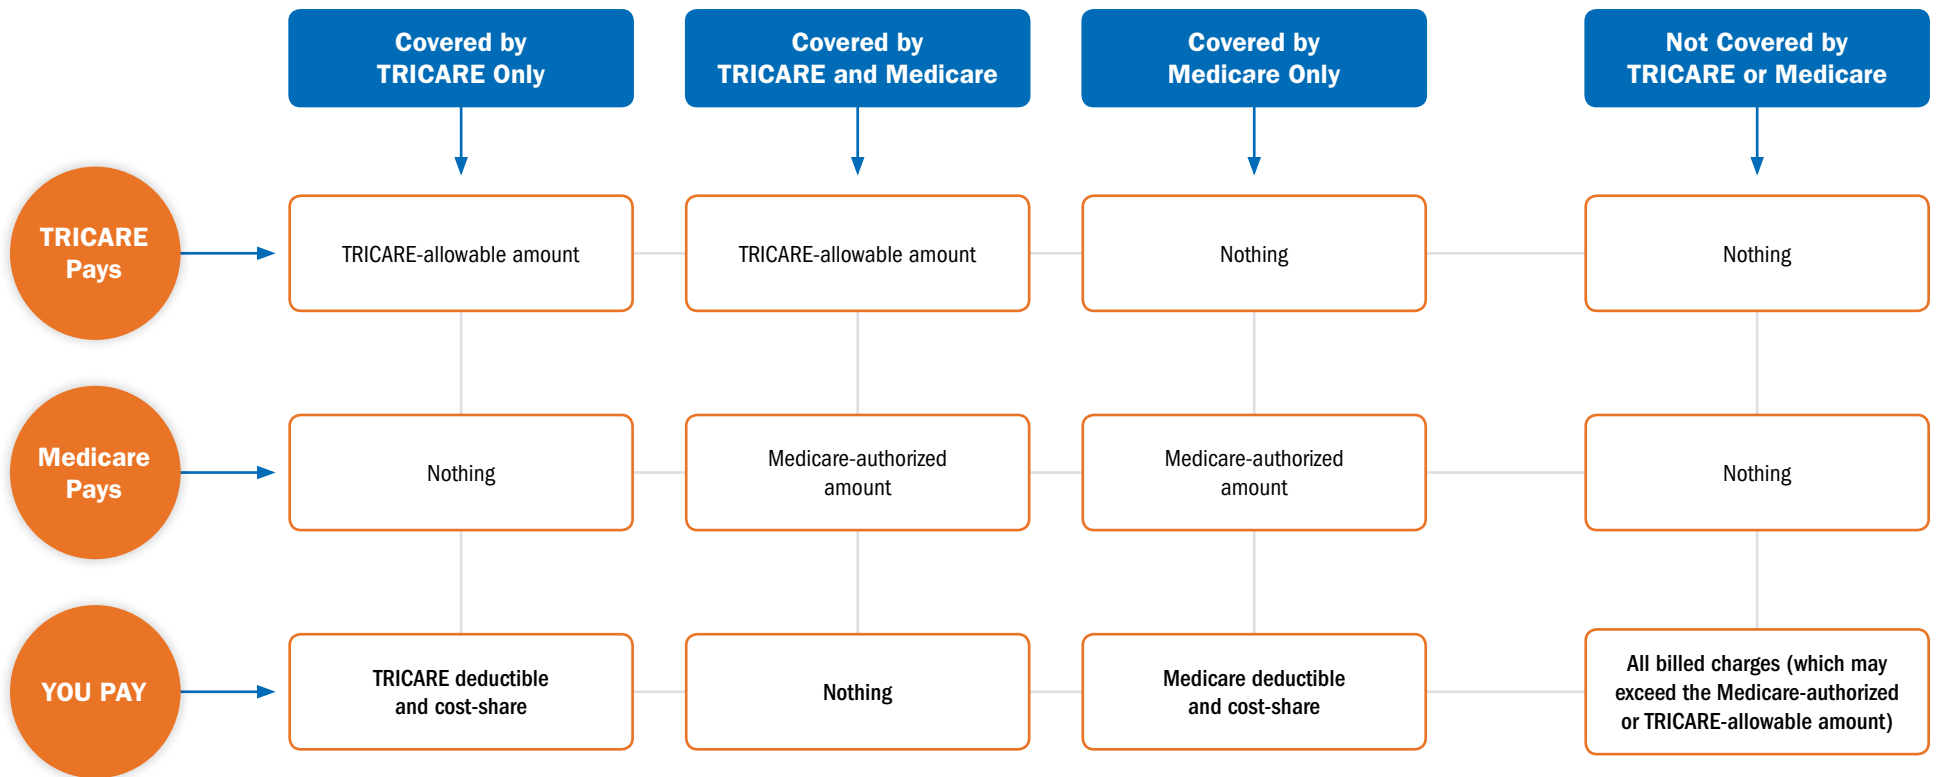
| | Covered by TRICARE Only | Covered by TRICARE and Medicare | Covered by Medicare Only | Not Covered by TRICARE or Medicare |
|---|---|---|---|---|
| TRICARE Pays | TRICARE-allowable amount | TRICARE-allowable amount | Nothing | Nothing |
| Medicare Pays | Nothing | Medicare-authorized amount | Medicare-authorized amount | Nothing |
| YOU PAY | TRICARE deductible and cost-share | Nothing | Medicare deductible and cost-share | All billed charges (which may exceed the Medicare-authorized or TRICARE-allowable amount) |